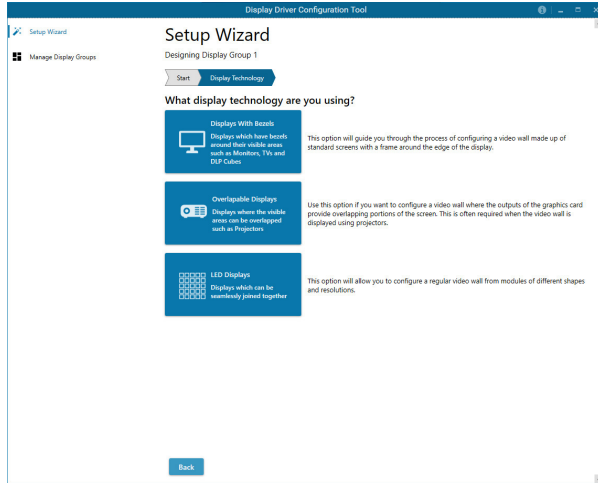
Display Driver Configuration Tool

Setup Wizard

Manage Display Groups

Setup Wizard

Designing Display Group 1

Start

Display Technology

What display technology are you using?

Displays With Bezels

Displays which have bezels around their visible areas such as Monitors, TVs and DLP Cubes

This option will guide you through the process of configuring a video wall made up of standard screens with a frame around the edge of the display.

Overlapable Displays

Displays where the visible areas can be overlapped such as Projectors

Use this option if you want to configure a video wall where the outputs of the graphics card provide overlapping portions of the screen. This is often required when the video wall is displayed using projectors.

LED Displays

Displays which can be seamlessly joined together

This option will allow you to configure a regular video wall from modules of different shapes and resolutions.

Back